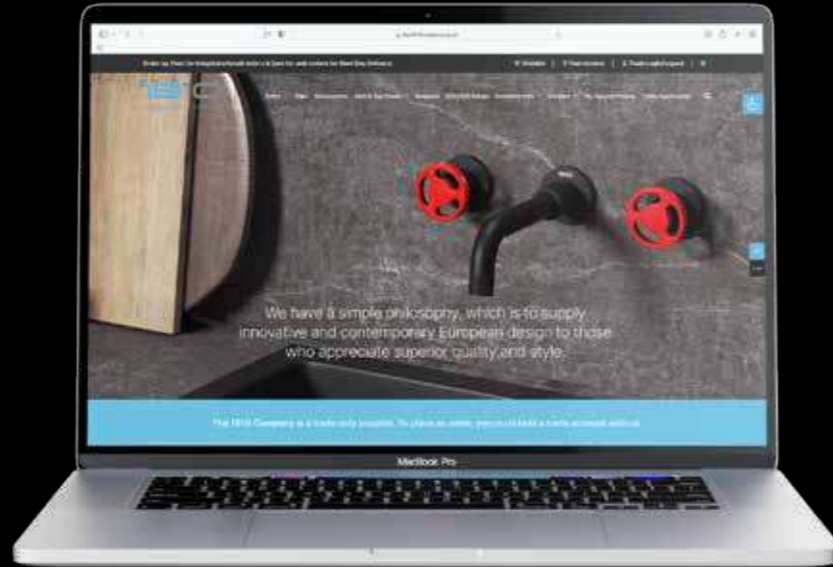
We have a simple philosophy, which is to supply innovative and contemporary European design to those who appreciate superior quality and style.

The 1810 Company is a trade only supplier. To place an order, you must hold a trade account with us

MacBook Pro